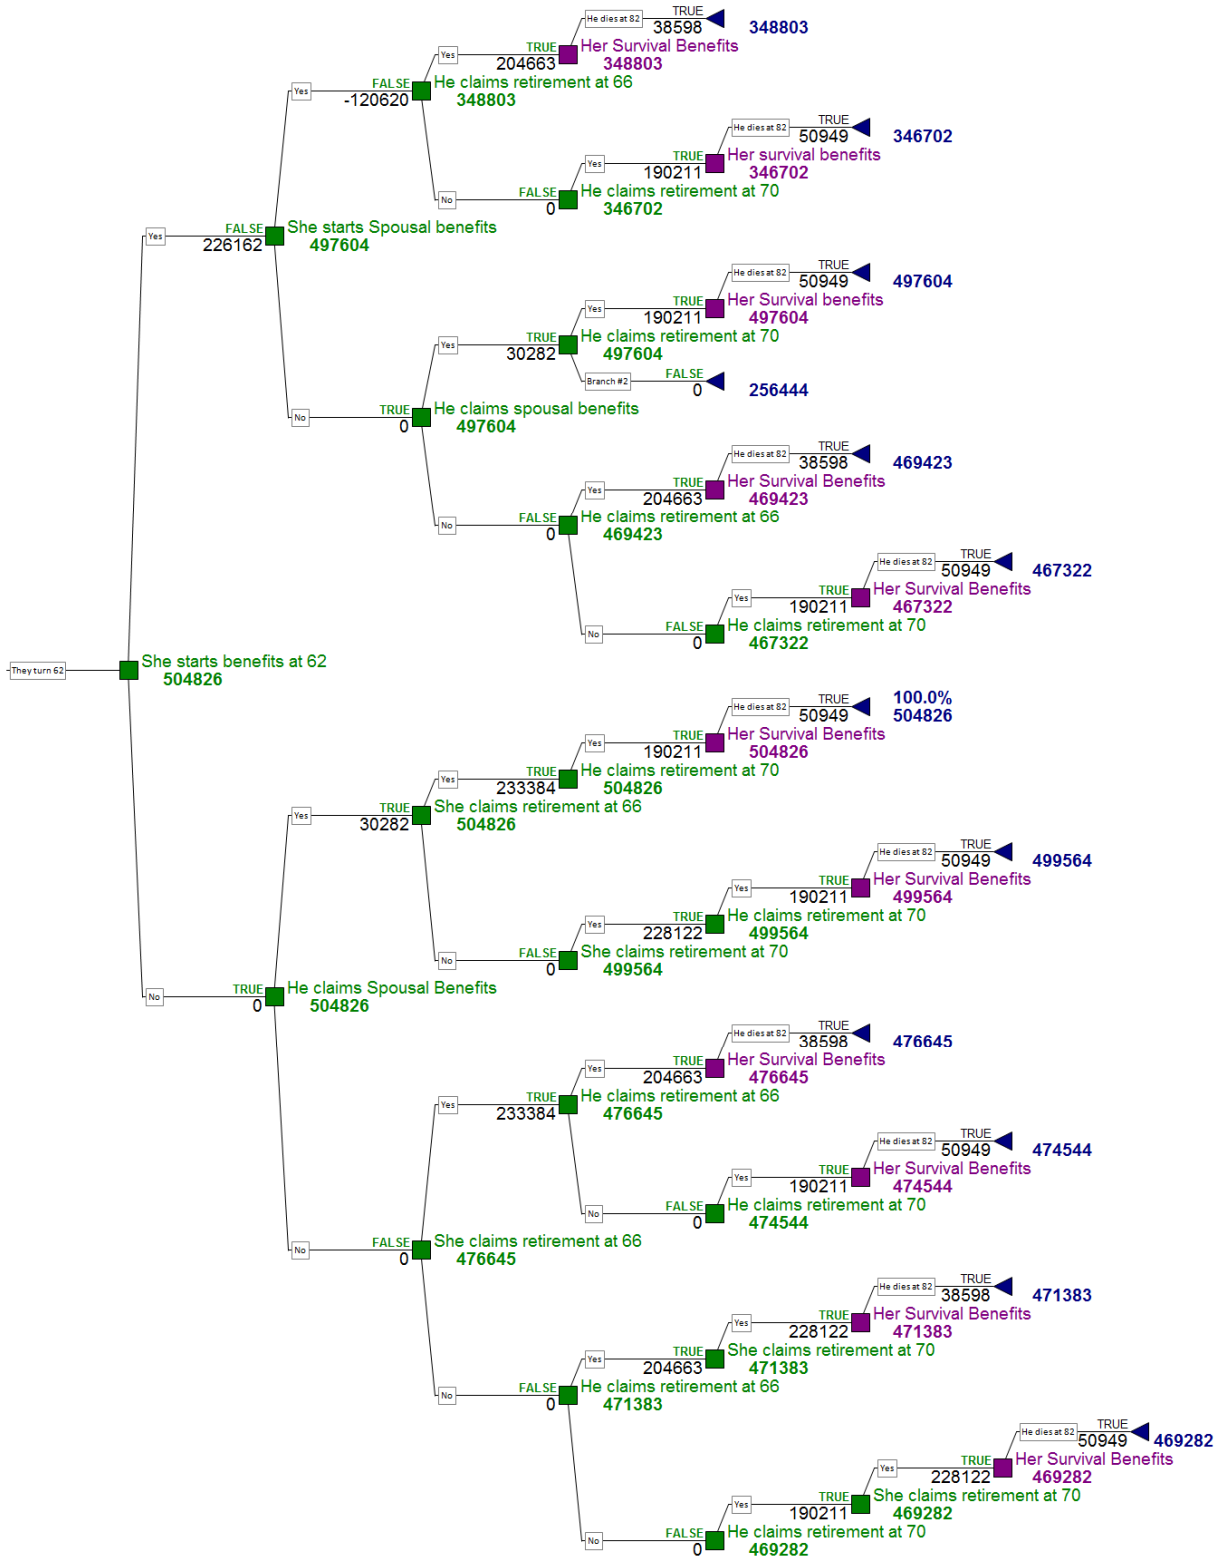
He dies at 82
TRUE
38598
348803
Yes
TRUE
204663
Her Survival Benefits
348803
Yes
FALSE
-120620
He claims retirement at 66
348803
He dies at 82
TRUE
50949
346702
Yes
TRUE
190211
Her survival benefits
346702
No
FALSE
0
He claims retirement at 70
346702
Yes
FALSE
226162
She starts Spousal benefits
497604
He dies at 82
TRUE
50949
497604
Yes
TRUE
190211
Her Survival benefits
497604
Yes
TRUE
30282
He claims retirement at 70
497604
Branch #2
FALSE
0
256444
No
TRUE
0
He claims spousal benefits
497604
He dies at 82
TRUE
38598
469423
Yes
TRUE
204663
Her Survival Benefits
469423
No
FALSE
0
He claims retirement at 66
469423
He dies at 82
TRUE
50949
467322
Yes
TRUE
190211
Her Survival Benefits
467322
No
FALSE
0
He claims retirement at 70
467322
They turn 62
She starts benefits at 62
504826
He dies at 82
TRUE
50949
100.0%
504826
Yes
TRUE
190211
Her Survival Benefits
504826
Yes
TRUE
233384
He claims retirement at 70
504826
Yes
TRUE
30282
She claims retirement at 66
504826
He dies at 82
TRUE
50949
499564
Yes
TRUE
190211
Her Survival Benefits
499564
Yes
TRUE
228122
He claims retirement at 70
499564
No
FALSE
0
She claims retirement at 70
499564
No
TRUE
0
He claims Spousal Benefits
504826
He dies at 82
TRUE
38598
476645
Yes
TRUE
204663
Her Survival Benefits
476645
Yes
TRUE
233384
He claims retirement at 66
476645
He dies at 82
TRUE
50949
474544
Yes
TRUE
190211
Her Survival Benefits
474544
No
FALSE
0
He claims retirement at 70
474544
No
FALSE
0
She claims retirement at 66
476645
He dies at 82
TRUE
38598
471383
Yes
TRUE
228122
Her Survival Benefits
471383
Yes
TRUE
204663
She claims retirement at 70
471383
No
FALSE
0
He claims retirement at 66
471383
He dies at 82
TRUE
50949
469282
Yes
TRUE
228122
Her Survival Benefits
469282
Yes
TRUE
190211
She claims retirement at 70
469282
No
FALSE
0
He claims retirement at 70
469282